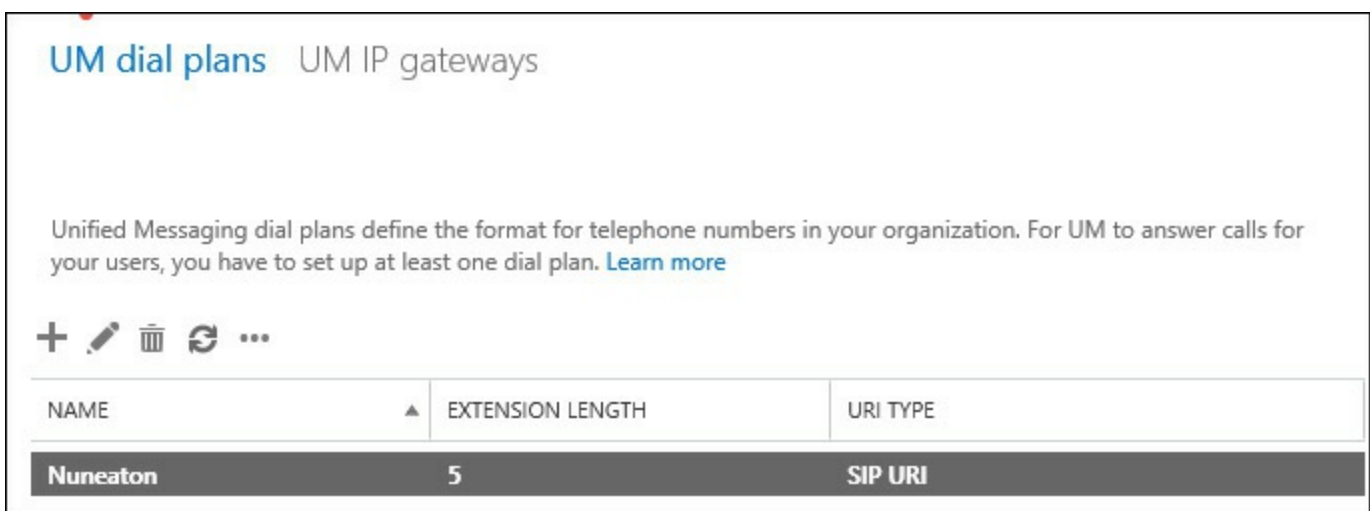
UM dial plans   UM IP gateways

Unified Messaging dial plans define the format for telephone numbers in your organization. For UM to answer calls for your users, you have to set up at least one dial plan. Learn more

| NAME | EXTENSION LENGTH | URI TYPE |
|---|---|---|
| Nuneaton | 5 | SIP URI |